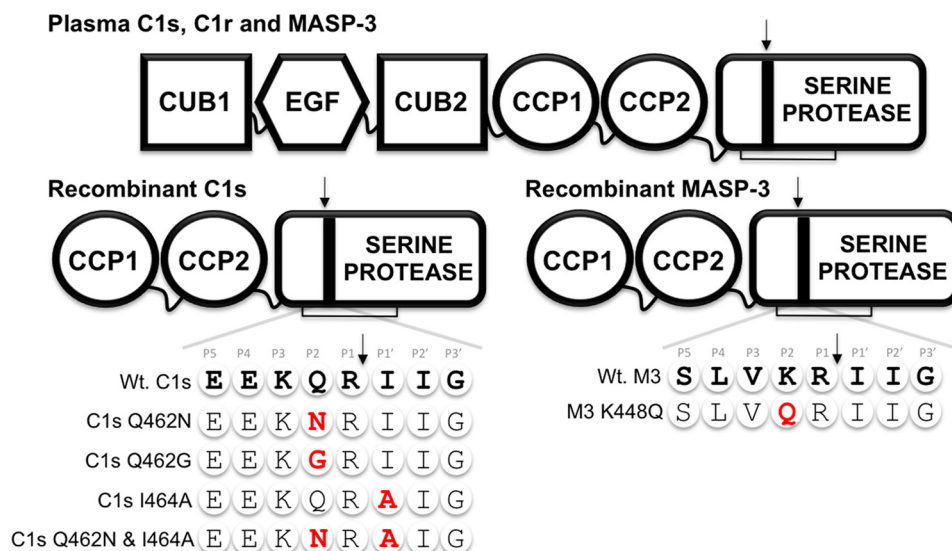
Plasma C1s, C1r and MASP-3

CUB1 EGF CUB2 CCP1 CCP2 SERINE PROTEASE

Recombinant C1s

CCP1 CCP2 SERINE PROTEASE

Recombinant MASP-3

CCP1 CCP2 SERINE PROTEASE

P5 P4 P3 P2 P1 P1' P2' P3'

Wt. C1s E E K Q R I I G
C1s Q462N E E K N R I I G
C1s Q462G E E K G R I I G
C1s I464A E E K Q R A I G
C1s Q462N & I464A E E K N R A I G

P5 P4 P3 P2 P1 P1' P2' P3'

Wt. M3 S L V K R I I G
M3 K448Q S L V Q R I I G